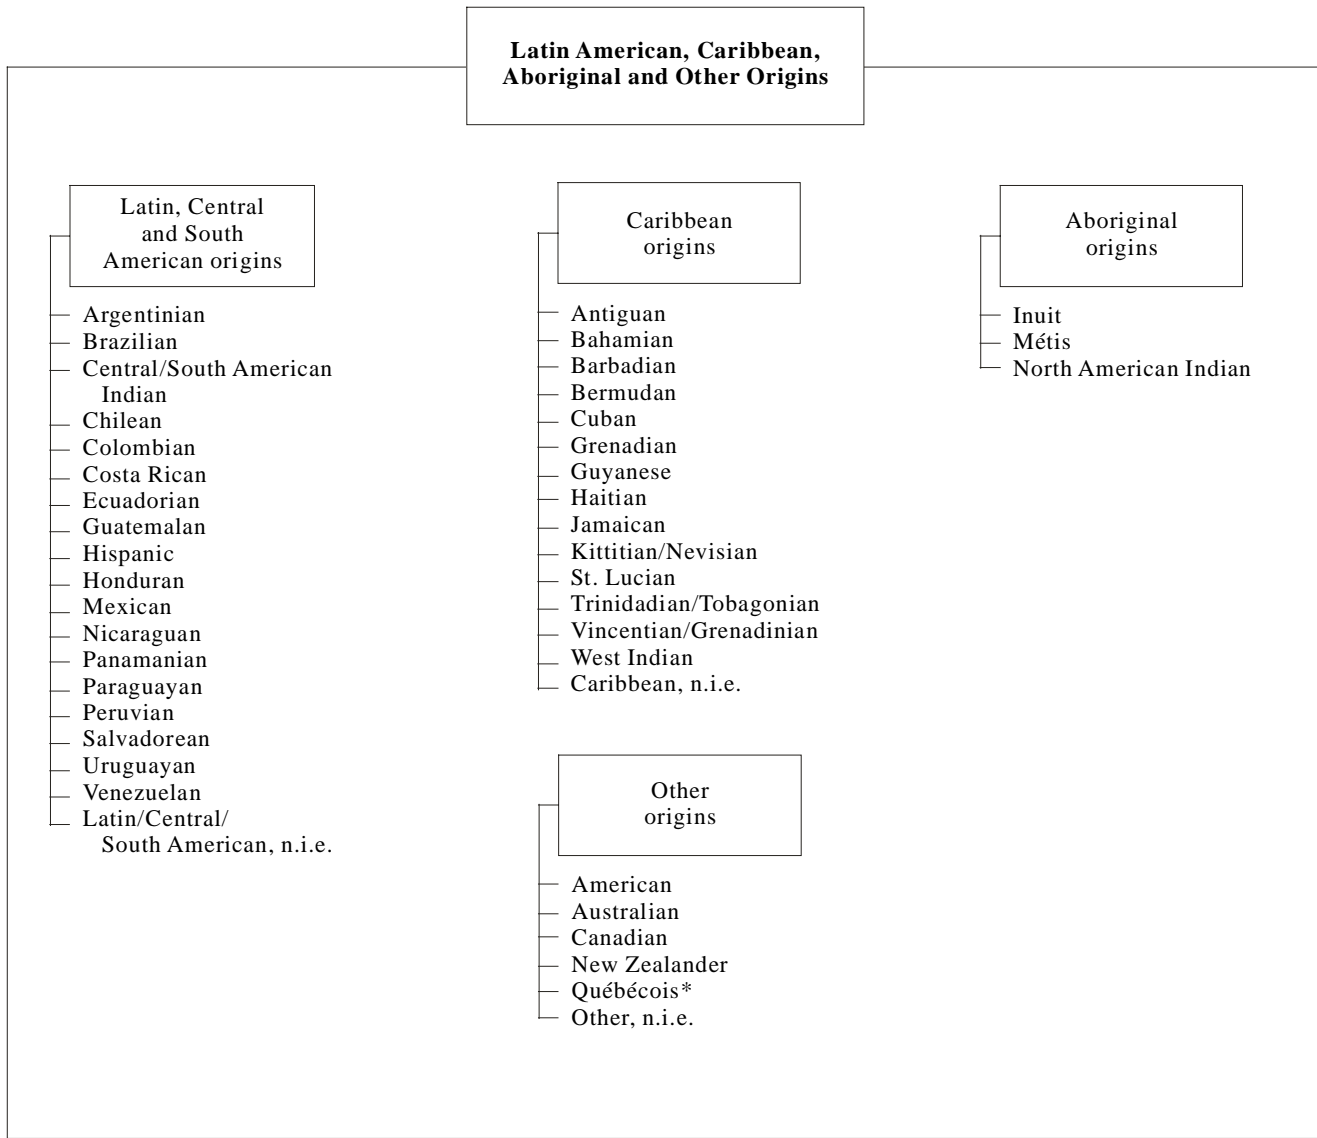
Latin American, Caribbean, Aboriginal and Other Origins

Latin, Central and South American origins

Argentinian
Brazilian
Central/South American Indian
Chilean
Colombian
Costa Rican
Ecuadorian
Guatemalan
Hispanic
Honduran
Mexican
Nicaraguan
Panamanian
Paraguayan
Peruvian
Salvadorean
Uruguayan
Venezuelan
Latin/Central/South American, n.i.e.

Caribbean origins

Antiguan
Bahamian
Barbadian
Bermudan
Cuban
Grenadian
Guyanese
Haitian
Jamaican
Kittitian/Nevisian
St. Lucian
Trinidadian/Tobagonian
Vincentian/Grenadinian
West Indian
Caribbean, n.i.e.

Other origins

American
Australian
Canadian
New Zealander
Québécois*
Other, n.i.e.

Aboriginal origins

Inuit
Métis
North American Indian